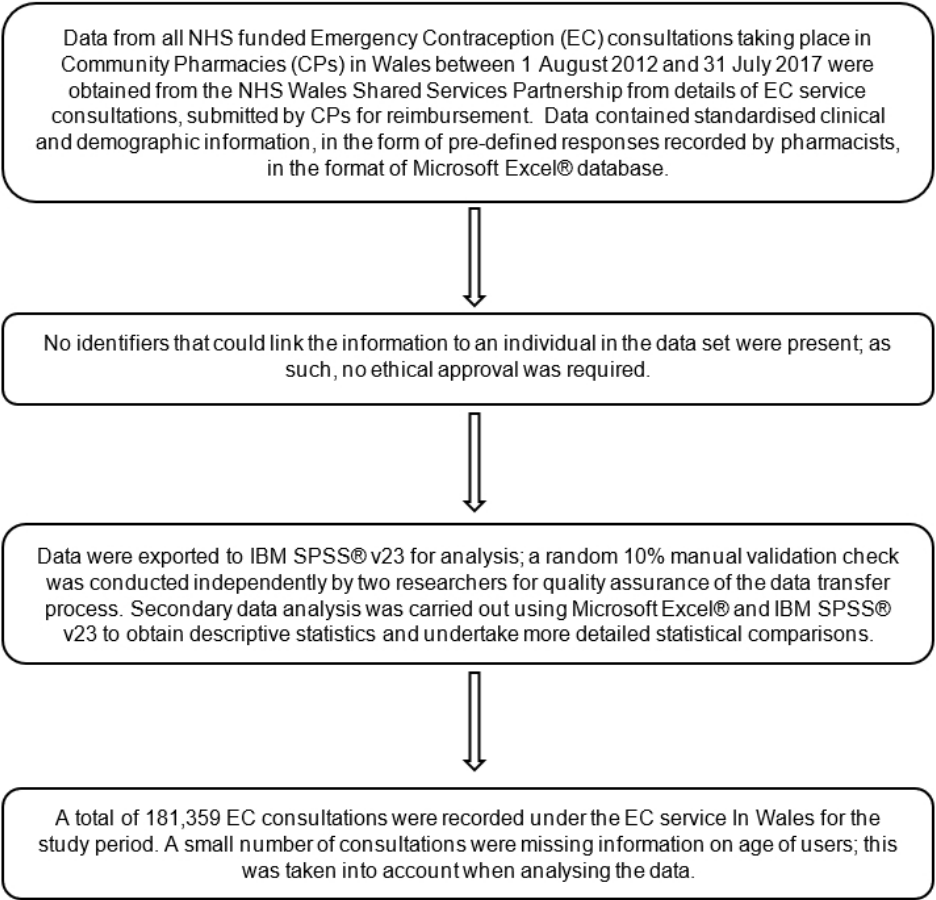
Data from all NHS funded Emergency Contraception (EC) consultations taking place in Community Pharmacies (CPs) in Wales between 1 August 2012 and 31 July 2017 were obtained from the NHS Wales Shared Services Partnership from details of EC service consultations, submitted by CPs for reimbursement. Data contained standardised clinical and demographic information, in the form of pre-defined responses recorded by pharmacists, in the format of Microsoft Excel® database.

No identifiers that could link the information to an individual in the data set were present; as such, no ethical approval was required.

Data were exported to IBM SPSS® v23 for analysis; a random 10% manual validation check was conducted independently by two researchers for quality assurance of the data transfer process. Secondary data analysis was carried out using Microsoft Excel® and IBM SPSS® v23 to obtain descriptive statistics and undertake more detailed statistical comparisons.

A total of 181,359 EC consultations were recorded under the EC service In Wales for the study period. A small number of consultations were missing information on age of users; this was taken into account when analysing the data.